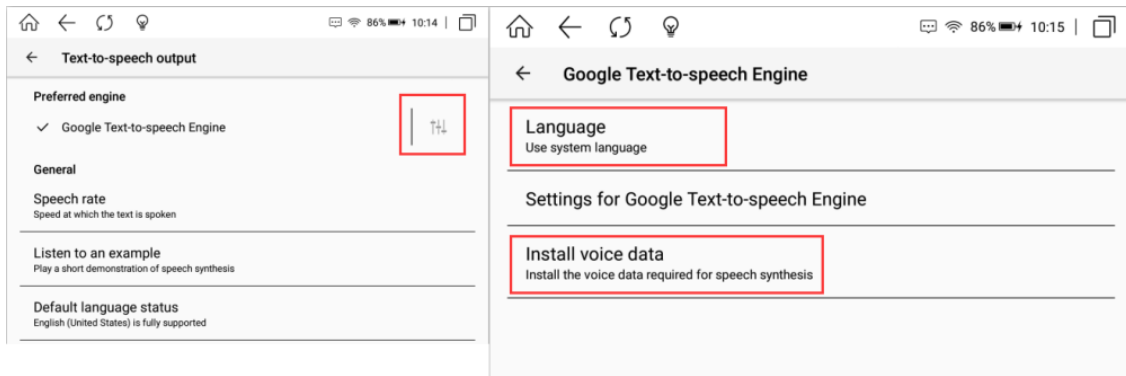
86% 10:14

Text-to-speech output

Preferred engine

✓ Google Text-to-speech Engine

General

Speech rate
Speed at which the text is spoken

Listen to an example
Play a short demonstration of speech synthesis

Default language status
English (United States) is fully supported

86% 10:15

Google Text-to-speech Engine

Language
Use system language

Settings for Google Text-to-speech Engine

Install voice data
Install the voice data required for speech synthesis